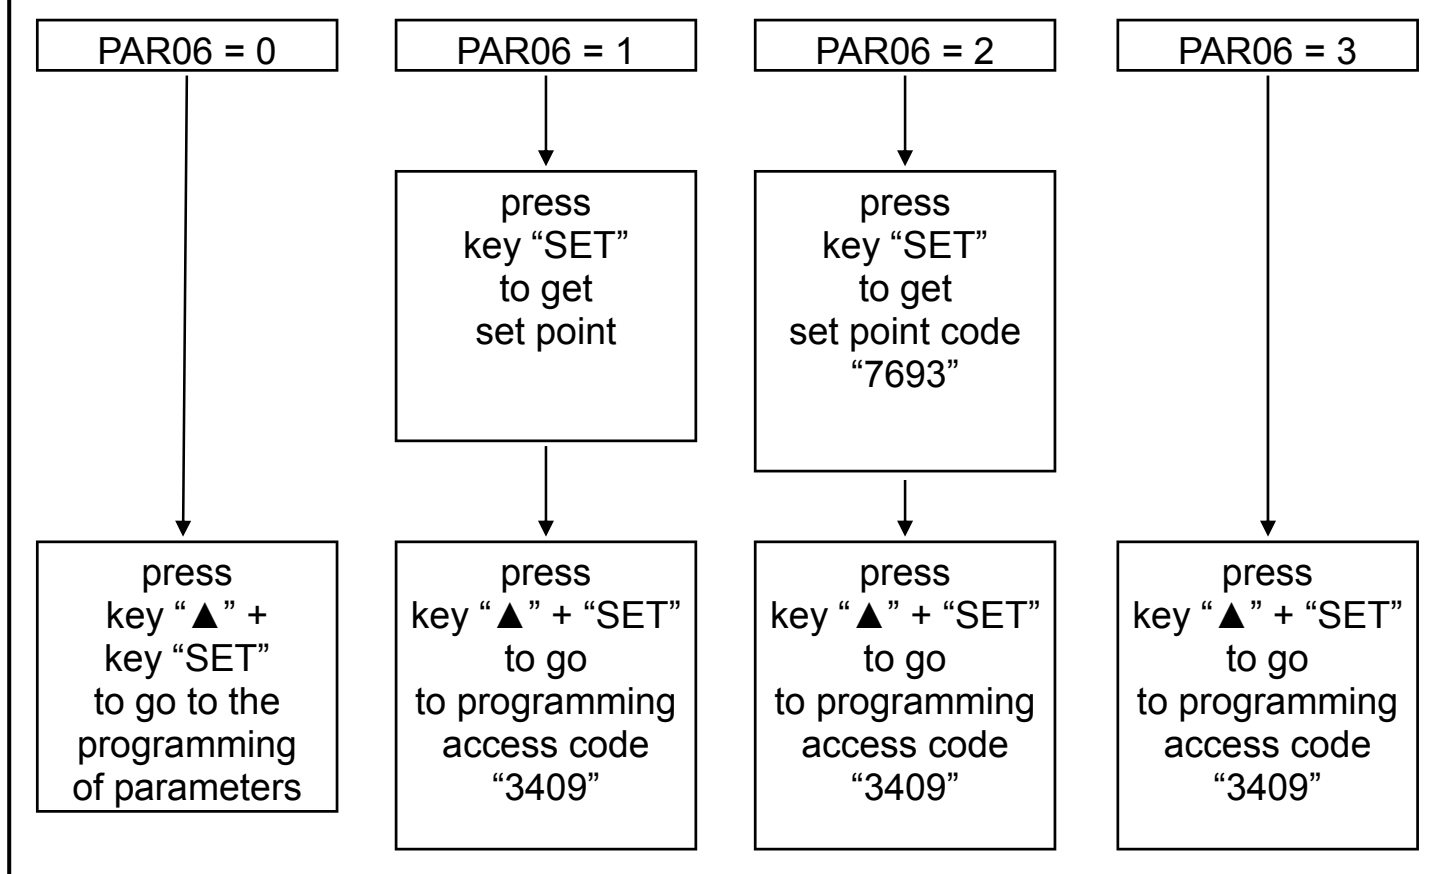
PAR06 = 0

press key “▲” + key “SET” to go to the programming of parameters

PAR06 = 1

press key “SET” to get set point

press key “▲” + “SET” to go to programming access code “3409”

PAR06 = 2

press key “SET” to get set point code “7693”

press key “▲” + “SET” to go to programming access code “3409”

PAR06 = 3

press key “▲” + “SET” to go to programming access code “3409”